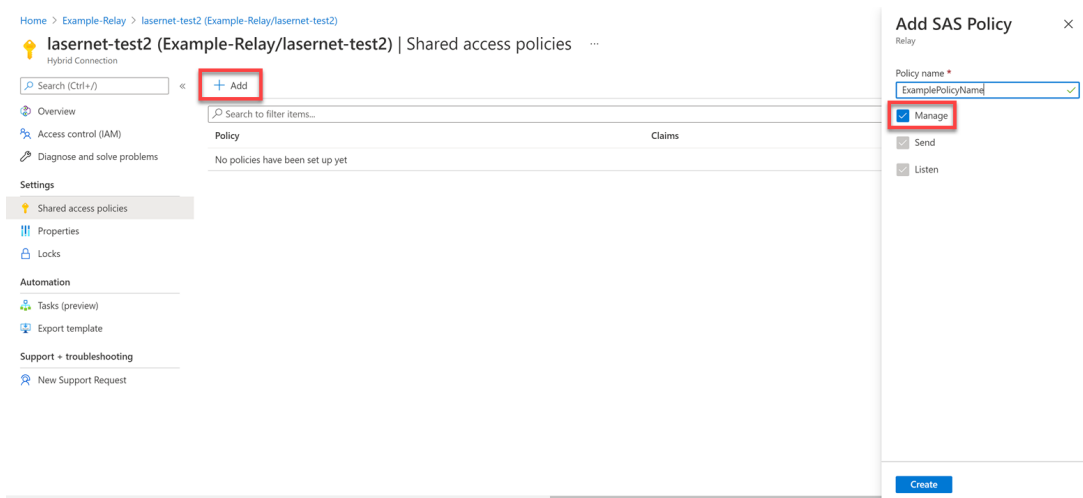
Home > Example-Relay > lasernet-test2 (Example-Relay/lasernet-test2)

lasernet-test2 (Example-Relay/lasernet-test2) | Shared access policies ...

Hybrid Connection

Search (Ctrl+/) «

Overview

Access control (IAM)

Diagnose and solve problems

Settings

Shared access policies

Properties

Locks

Automation

Tasks (preview)

Export template

Support + troubleshooting

New Support Request

+ Add

Search to filter items...

| Policy | Claims |
|---|---|
| No policies have been set up yet | |

Add SAS Policy

Relay

Policy name *

ExamplePolicyName

Manage

Send

Listen

Create